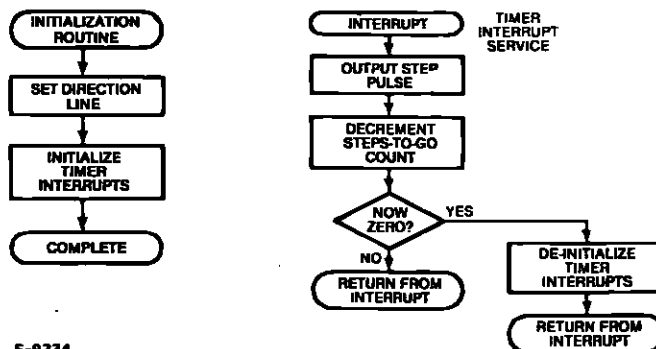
INITIALIZATION ROUTINE

SET DIRECTION LINE

INITIALIZE TIMER INTERRUPTS

COMPLETE

INTERRUPT

TIMER INTERRUPT SERVICE

OUTPUT STEP PULSE

DECREMENT STEPS-TO-GO COUNT

NOW ZERO?

YES

NO

RETURN FROM INTERRUPT

DE-INITIALIZE TIMER INTERRUPTS

RETURN FROM INTERRUPT

5-0374